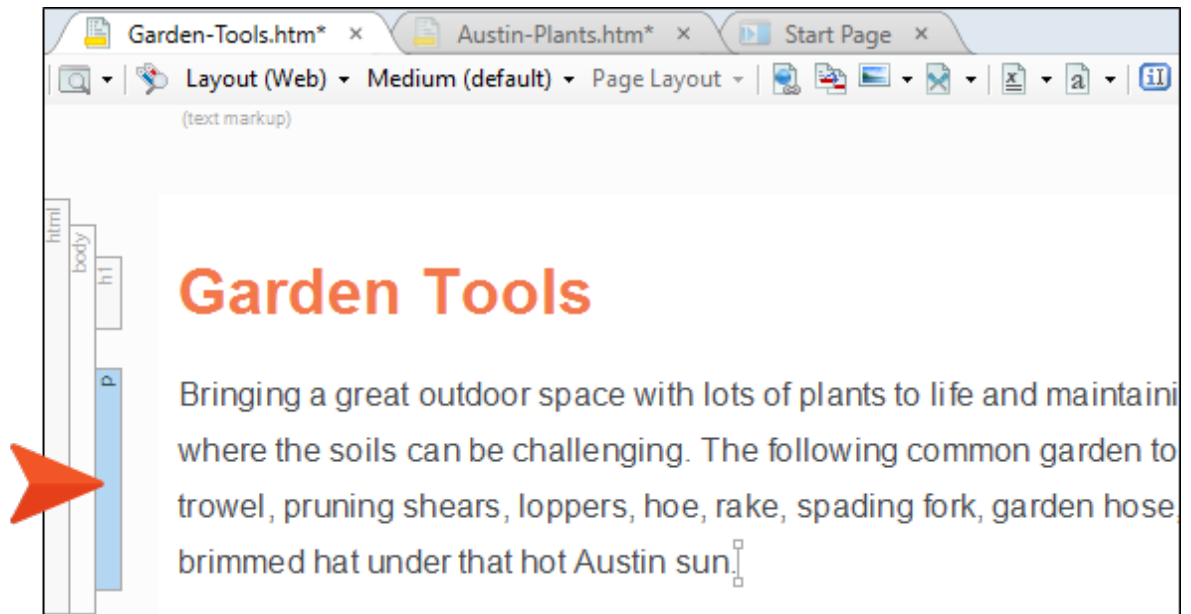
Garden-Tools.htm* × Austin-Plants.htm* × Start Page ×

Layout (Web) Medium (default) Page Layout

(text markup)

html body h1 p

Garden Tools

Bringing a great outdoor space with lots of plants to life and maintaini where the soils can be challenging. The following common garden to trowel, pruning shears, loppers, hoe, rake, spading fork, garden hose, brimmed hat under that hot Austin sun.